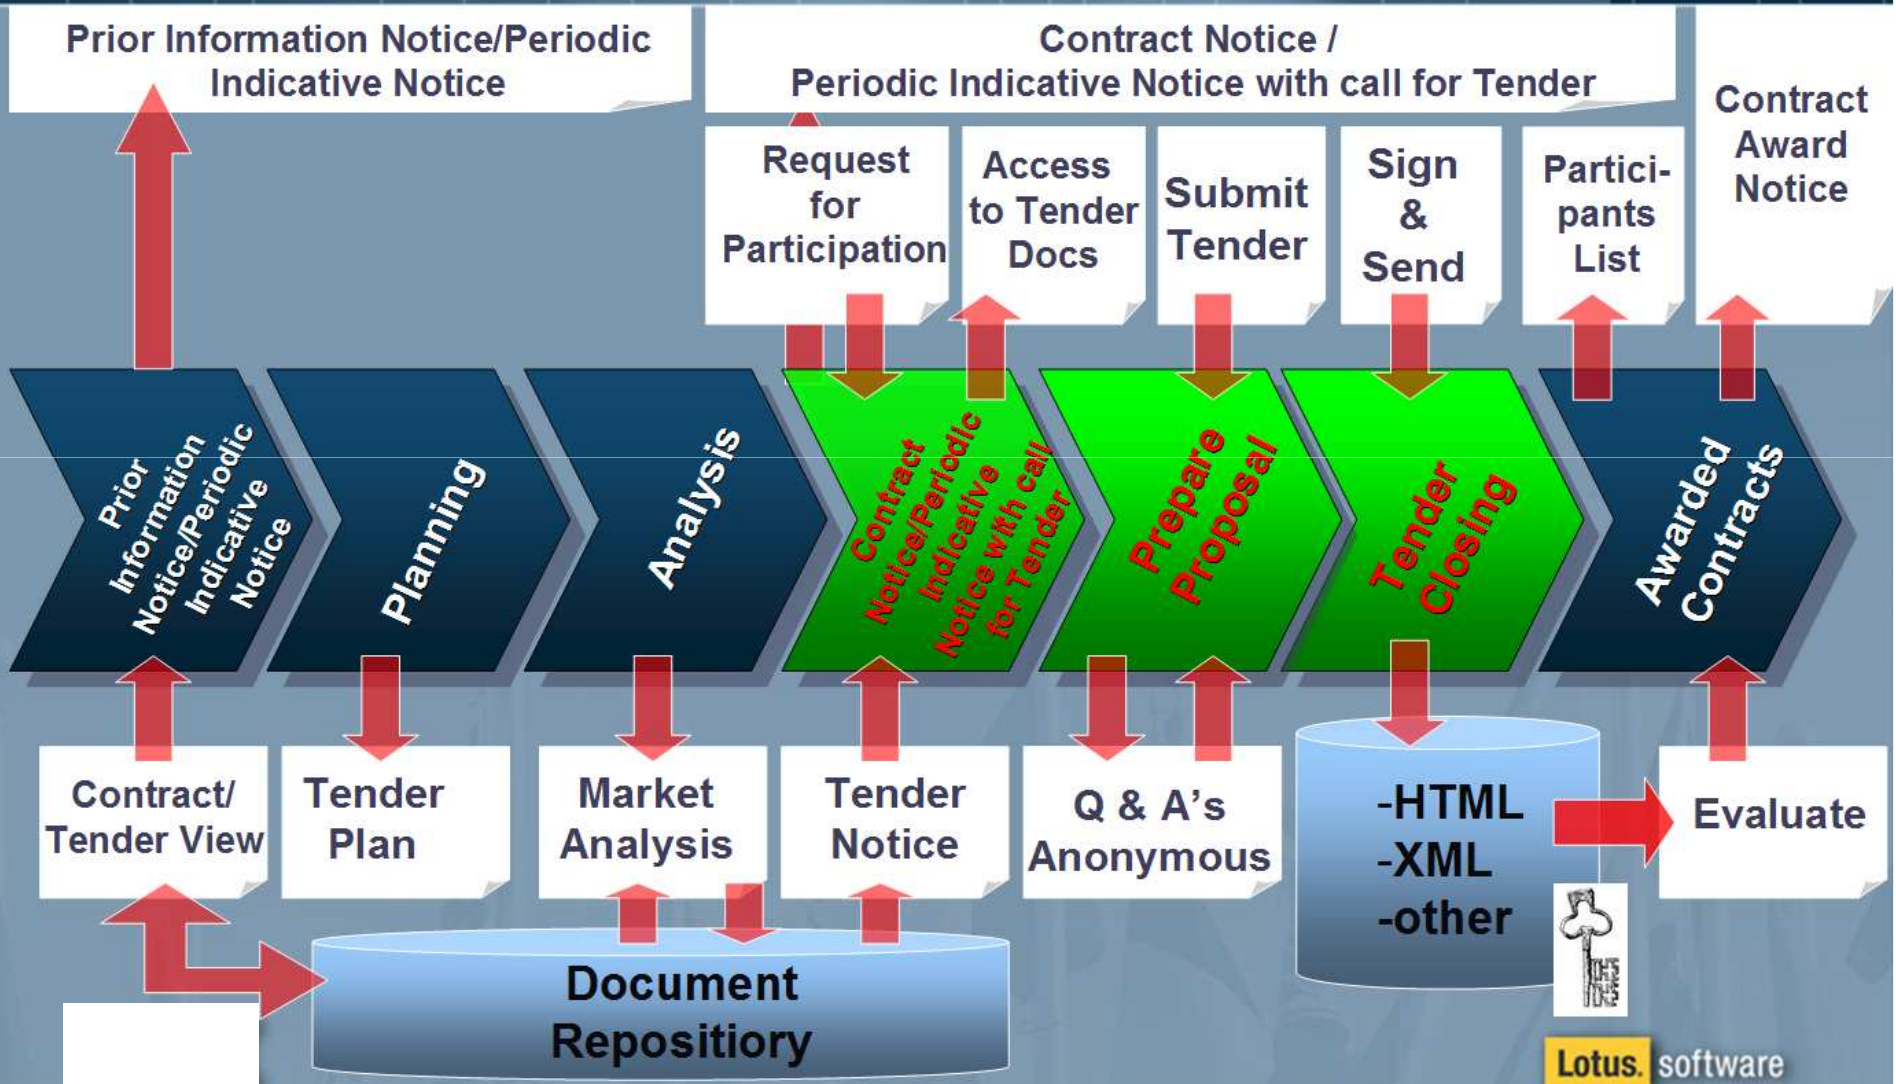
Prior Information Notice/Periodic Indicative Notice

Contract Notice / Periodic Indicative Notice with call for Tender

Contract Award Notice

Request for Participation

Access to Tender Docs

Submit Tender

Sign & Send

Partici-pants List

Prior Information Notice/Periodic Indicative Notice

Planning

Analysis

Contract Notice/Periodic Indicative Notice with call for Tender

Prepare Proposal

Tender Closing

Awarded Contracts

Contract/ Tender View

Tender Plan

Market Analysis

Tender Notice

Q & A's Anonymous

-HTML
-XML
-other

Evaluate

Document Repositiory

Lotus. software